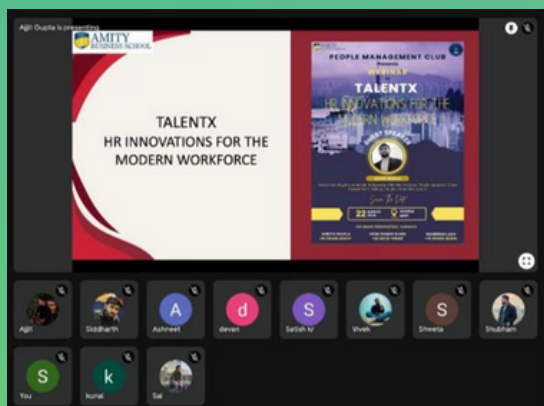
Ajit Gupta is presenting

AMITY BUSINESS SCHOOL

TALENTX
HR INNOVATIONS FOR THE MODERN WORKFORCE

PEOPLE MANAGEMENT CLUB
Presents
WEBINAR
TALENTX
HR INNOVATIONS FOR THE MODERN WORKPLACE
GUEST SPEAKER
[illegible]
Save The Date
22
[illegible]

A
S
d
S
S
S
k

Ajit
Siddharth
Ashneet
devan
Satish kr
Vivek
Shweta
Shubham
You
kunal
Sai